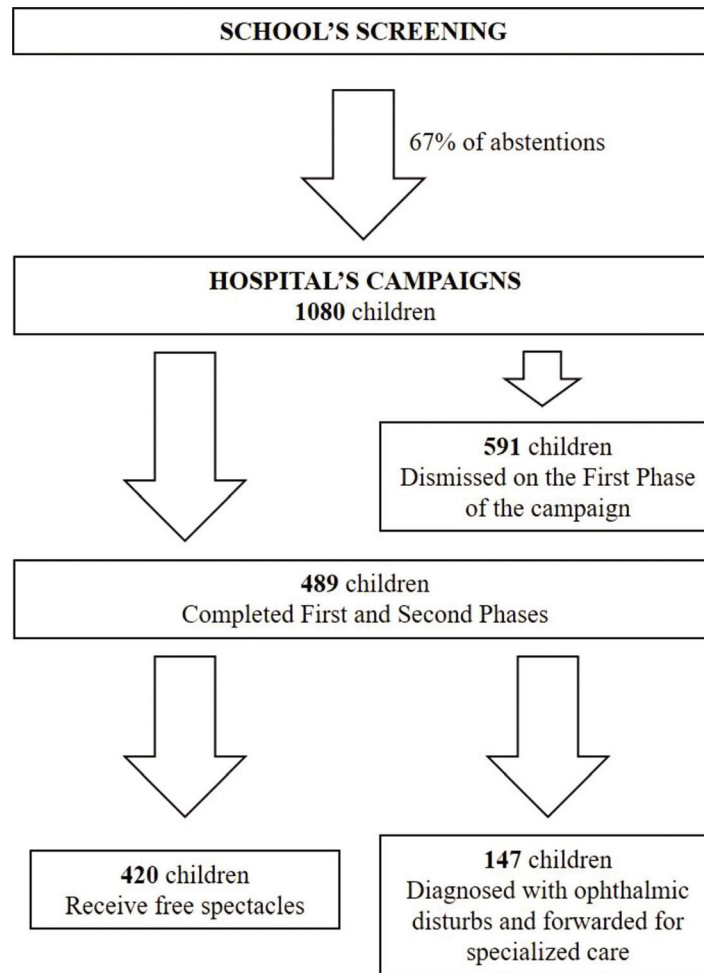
SCHOOL'S SCREENING

67% of abstentions

HOSPITAL'S CAMPAIGNS
1080 children

591 children
Dismissed on the First Phase of the campaign

489 children
Completed First and Second Phases

420 children
Receive free spectacles

147 children
Diagnosed with ophthalmic disturbs and forwarded for specialized care